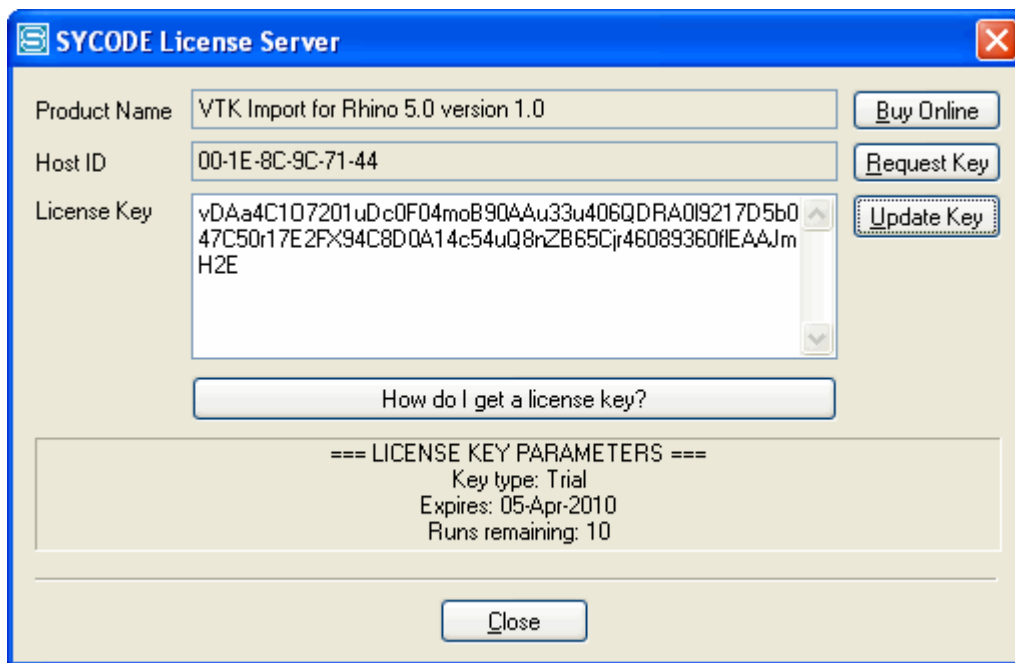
SYCODE License Server

Product Name
VTK Import for Rhino 5.0 version 1.0
Buy Online

Host ID
00-1E-8C-9C-71-44
Request Key

License Key
vDAa4C1O7201uDc0F04moB90AAu33u406QDRA0l9217D5b047C50r17E2FX94C8D0A14c54uQ8nZB65Cjr46089360flEAAJmH2E
Update Key

How do I get a license key?

=== LICENSE KEY PARAMETERS ===
Key type: Trial
Expires: 05-Apr-2010
Runs remaining: 10

Close